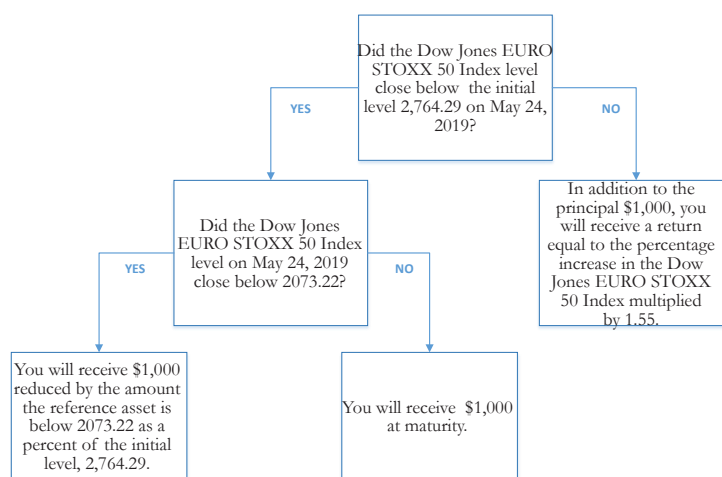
Did the Dow Jones EURO STOXX 50 Index level close below the initial level 2,764.29 on May 24, 2019?

YES

NO

Did the Dow Jones EURO STOXX 50 Index level on May 24, 2019 close below 2073.22?

In addition to the principal $1,000, you will receive a return equal to the percentage increase in the Dow Jones EURO STOXX 50 Index multiplied by 1.55.

YES

NO

You will receive $1,000 reduced by the amount the reference asset is below 2073.22 as a percent of the initial level, 2,764.29.

You will receive $1,000 at maturity.